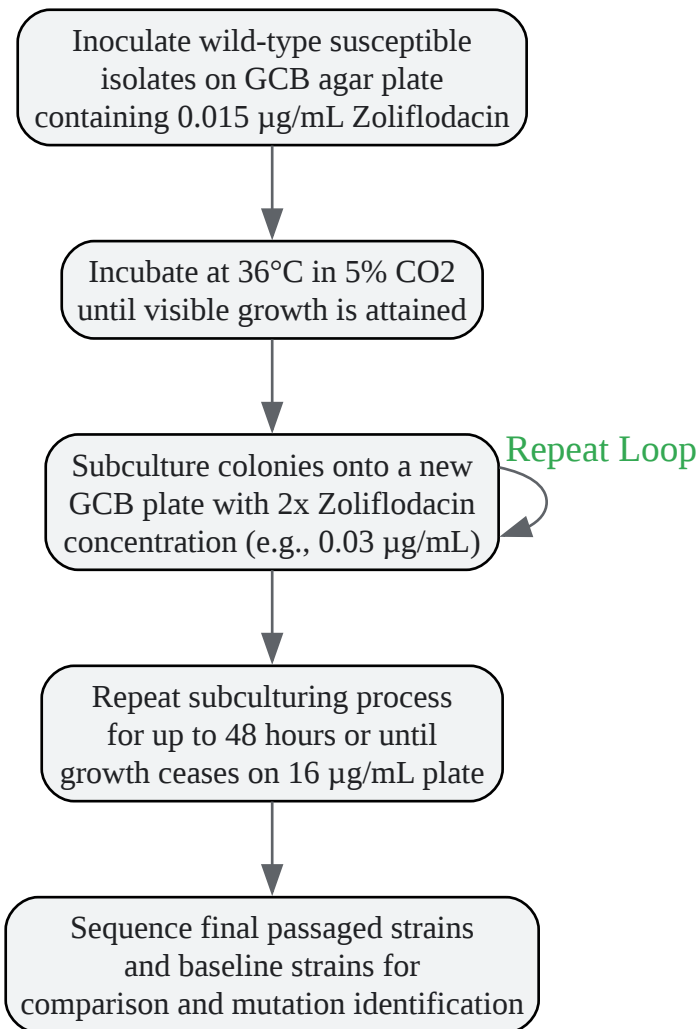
Inoculate wild-type susceptible isolates on GCB agar plate containing 0.015 µg/mL Zoliflodacin

Incubate at 36°C in 5% CO2 until visible growth is attained

Subculture colonies onto a new GCB plate with 2x Zoliflodacin concentration (e.g., 0.03 µg/mL)

Repeat Loop

Repeat subculturing process for up to 48 hours or until growth ceases on 16 µg/mL plate

Sequence final passaged strains and baseline strains for comparison and mutation identification